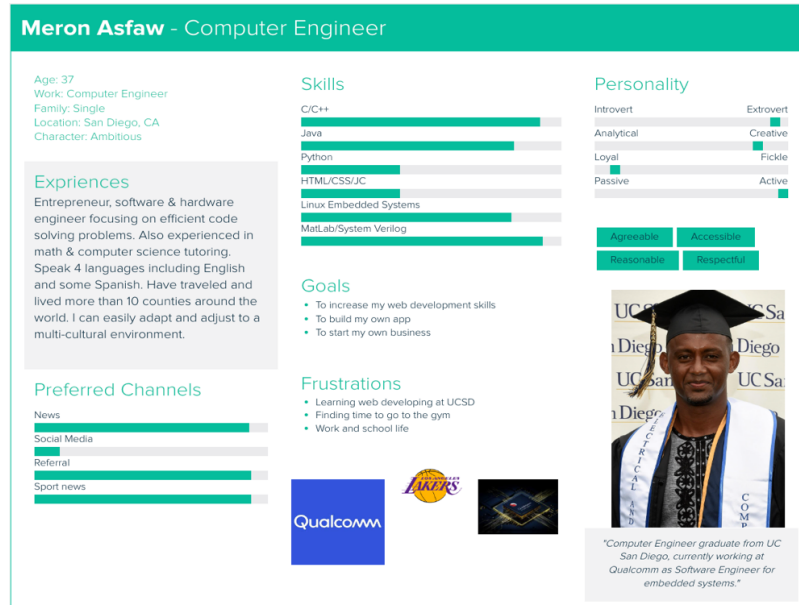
**Meron Asfaw** - Computer Engineer

Age: 37
Work: Computer Engineer
Family: Single
Location: San Diego, CA
Character: Ambitious

Expriences

Entrepreneur, software & hardware engineer focusing on efficient code solving problems. Also experienced in math & computer science tutoring. Speak 4 languages including English and some Spanish. Have traveled and lived more than 10 counties around the world. I can easily adapt and adjust to a multi-cultural environment.

Preferred Channels

News
Social Media
Referral
Sport news

Skills

C/C++
Java
Python
HTML/CSS/JC
Linux Embedded Systems
MatLab/System Verilog

Goals

• To increase my web development skills
• To build my own app
• To start my own business

Frustrations

• Learning web developing at UCSD
• Finding time to go to the gym
• Work and school life

Qualcomm

LAKERS

Personality

Introvert Extrovert
Analytical Creative
Loyal Fickle
Passive Active

Agreeable
Accessible
Reasonable
Respectful

UC San Diego UC San Diego UC San Diego

ELECTRICAL ENG
COMP

"Computer Engineer graduate from UC San Diego, currently working at Qualcomm as Software Engineer for embedded systems."